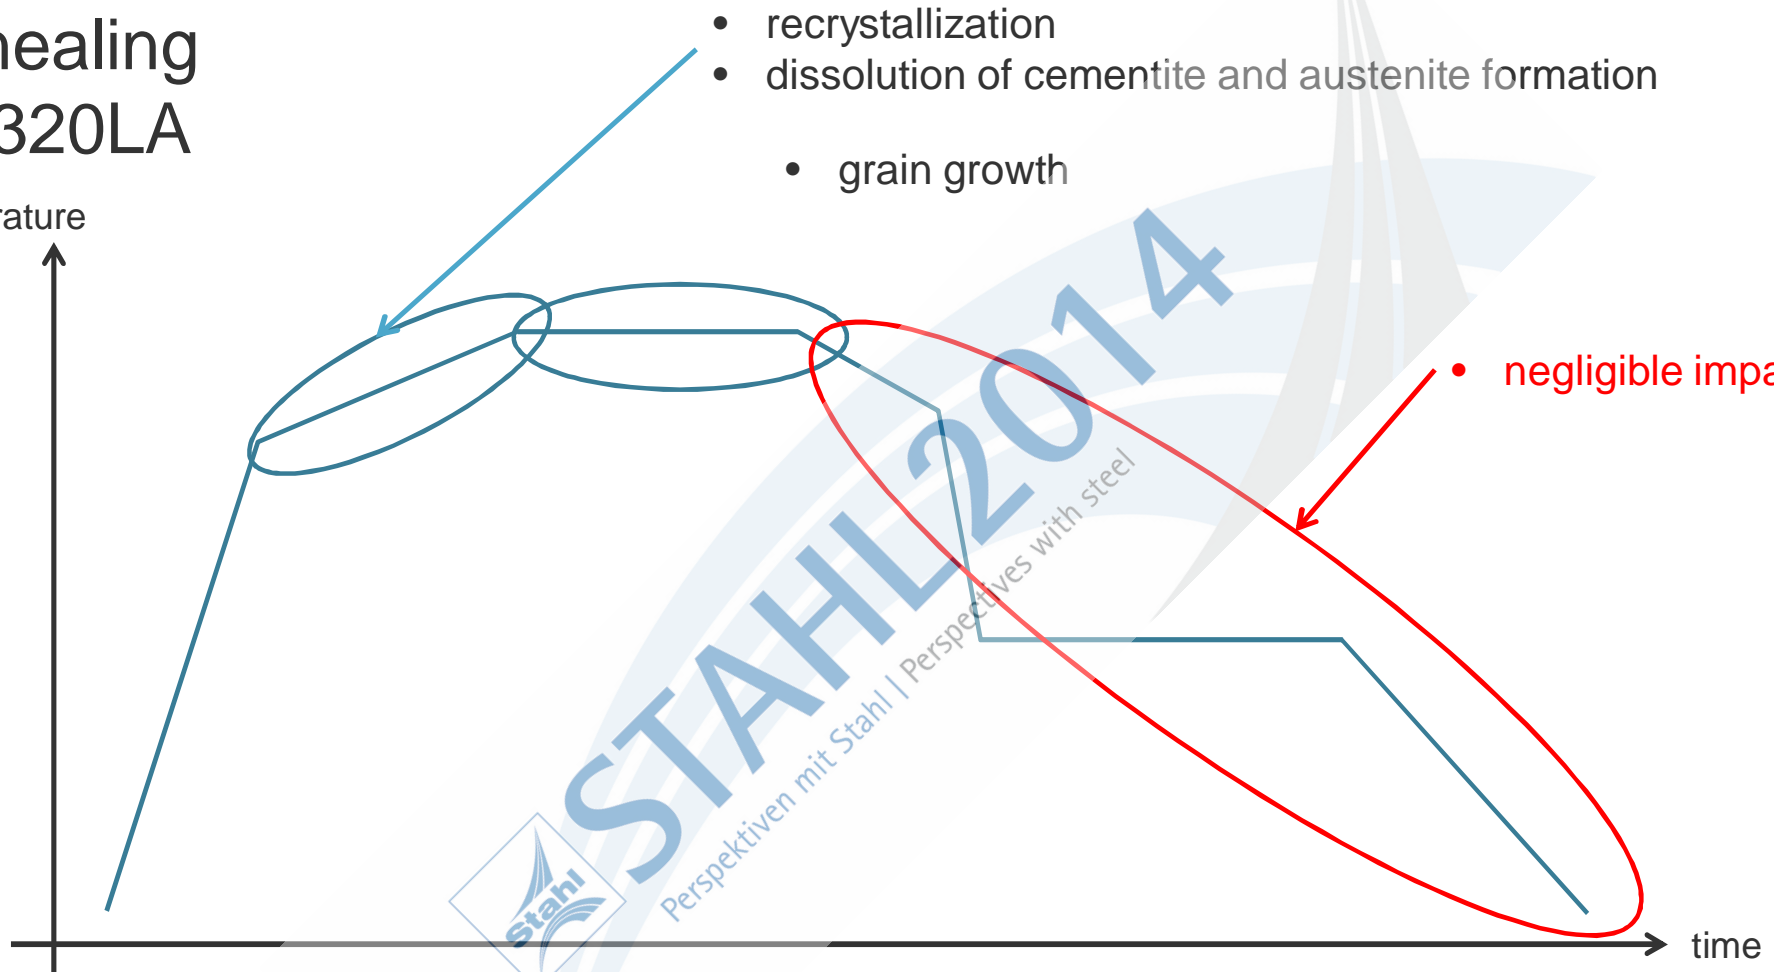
nealing
320LA

rature

• recrystallization
• dissolution of cementite and austenite formation

• grain growth

• negligible impa

time

STAHL2014
Perspektiven mit Stahl | Perspectives with steel
stahl